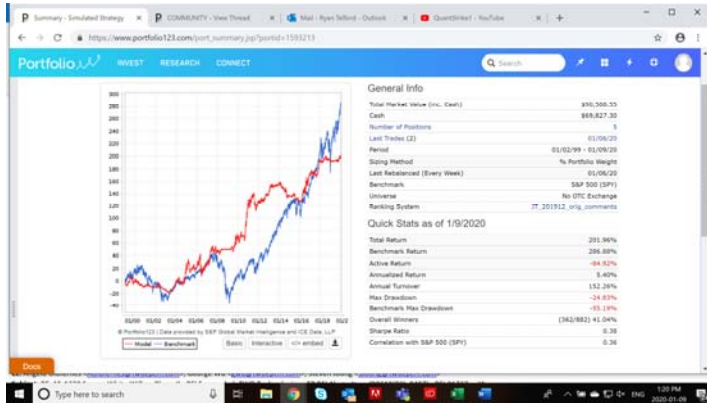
P Summary - Simulated Strategy × | P COMMUNITY - View Thread × | Mail - Ryan Telford - Outlook × | QuantStrike1 - YouTube × | +

https://www.portfolio123.com/port_summary.jsp?portid=1593213

Portfolio123 INVEST RESEARCH CONNECT Search

300
280
260
240
220
200
180
160
140
120
100
80
60
40
20
0
-20
-40

01/00 01/02 01/04 01/06 01/08 01/10 01/12 01/14 01/16 01/18 01/2

© Portfolio123 | Data provided by S&P Global Market Intelligence and ICE Data, LLP

— Model — Benchmark

Basic Interactive <> embed

General Info

| | |
|---|---|
| Total Market Value (inc. Cash) | $50,500.55 |
| Cash | $69,827.30 |
| Number of Positions | 5 |
| Last Trades (2) | 01/06/20 |
| Period | 01/02/99 - 01/09/20 |
| Sizing Method | % Portfolio Weight |
| Last Rebalanced (Every Week) | 01/06/20 |
| Benchmark | S&P 500 (SPY) |
| Universe | No OTC Exchange |
| Ranking System | JT_201912_orig_comments |

Quick Stats as of 1/9/2020

| | |
|---|---|
| Total Return | 201.96% |
| Benchmark Return | 286.88% |
| Active Return | -84.92% |
| Annualized Return | 5.40% |
| Annual Turnover | 152.26% |
| Max Drawdown | -24.83% |
| Benchmark Max Drawdown | -55.19% |
| Overall Winners | (362/882) 41.04% |
| Sharpe Ratio | 0.38 |
| Correlation with S&P 500 (SPY) | 0.36 |

Docs

Type here to search

1:20 PM
2020-01-09